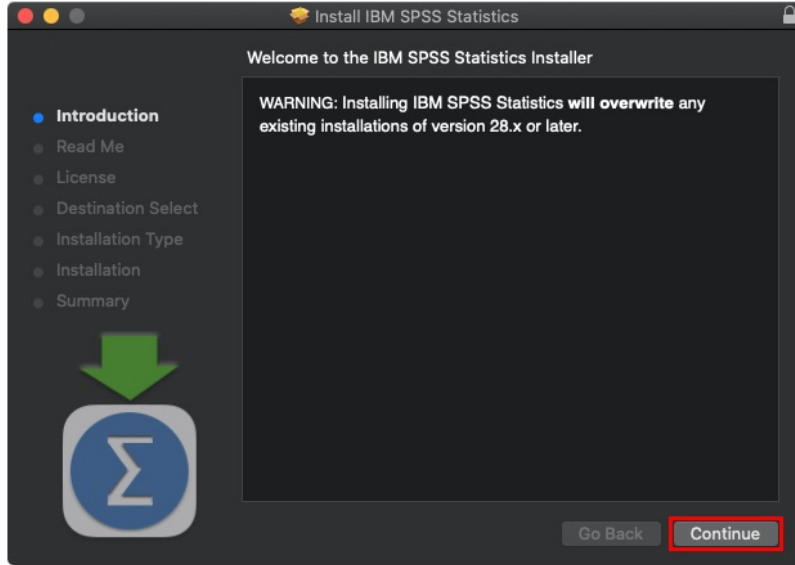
Install IBM SPSS Statistics

Welcome to the IBM SPSS Statistics Installer

Introduction
Read Me
License
Destination Select
Installation Type
Installation
Summary

WARNING: Installing IBM SPSS Statistics **will overwrite** any existing installations of version 28.x or later.

$\Sigma$

Go Back
Continue